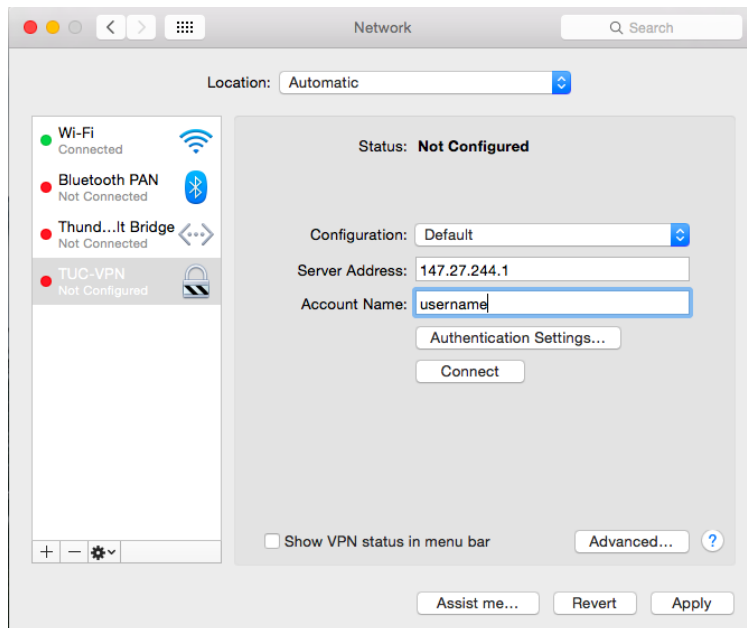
Network

Search

Location: Automatic

Wi-Fi
Connected

Bluetooth PAN
Not Connected

Thund...lt Bridge
Not Connected

TUC-VPN
Not Configured

Status: Not Configured

Configuration: Default

Server Address: 147.27.244.1

Account Name: username

Authentication Settings...

Connect

+ −

Show VPN status in menu bar

Advanced...

?

Assist me...

Revert

Apply